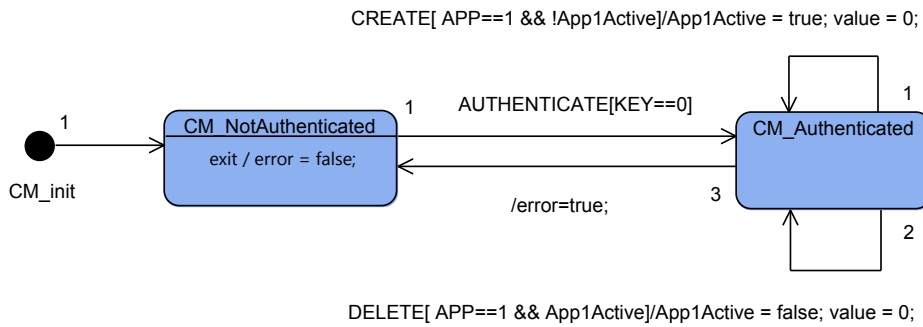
CREATE[ APP==1 && !App1Active]/App1Active = true; value = 0;

1

1

AUTHENTICATE[KEY==0]

1

CM_NotAuthenticated

exit / error = false;

CM_Authenticated

CM_init

/error=true;

3

2

DELETE[ APP==1 && App1Active]/App1Active = false; value = 0;